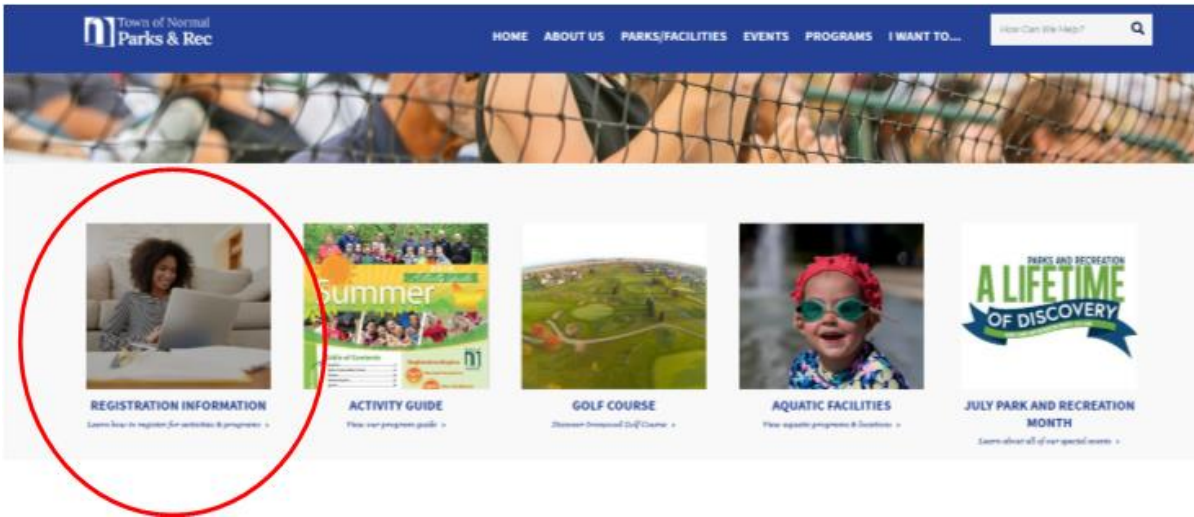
Town of Normal
Parks & Rec

HOME ABOUT US PARKS/FACILITIES EVENTS PROGRAMS I WANT TO...

How Can We Help?

Summer

REGISTRATION INFORMATION
Learn how to register for activities & programs >

ACTIVITY GUIDE
View our programs guide >

GOLF COURSE
Discover Ironwood Golf Course >

AQUATIC FACILITIES
View aquatic programs & locations >

PARKS AND RECREATION
A LIFETIME
OF DISCOVERY

JULY PARK AND RECREATION MONTH
Learn about all of our special events >